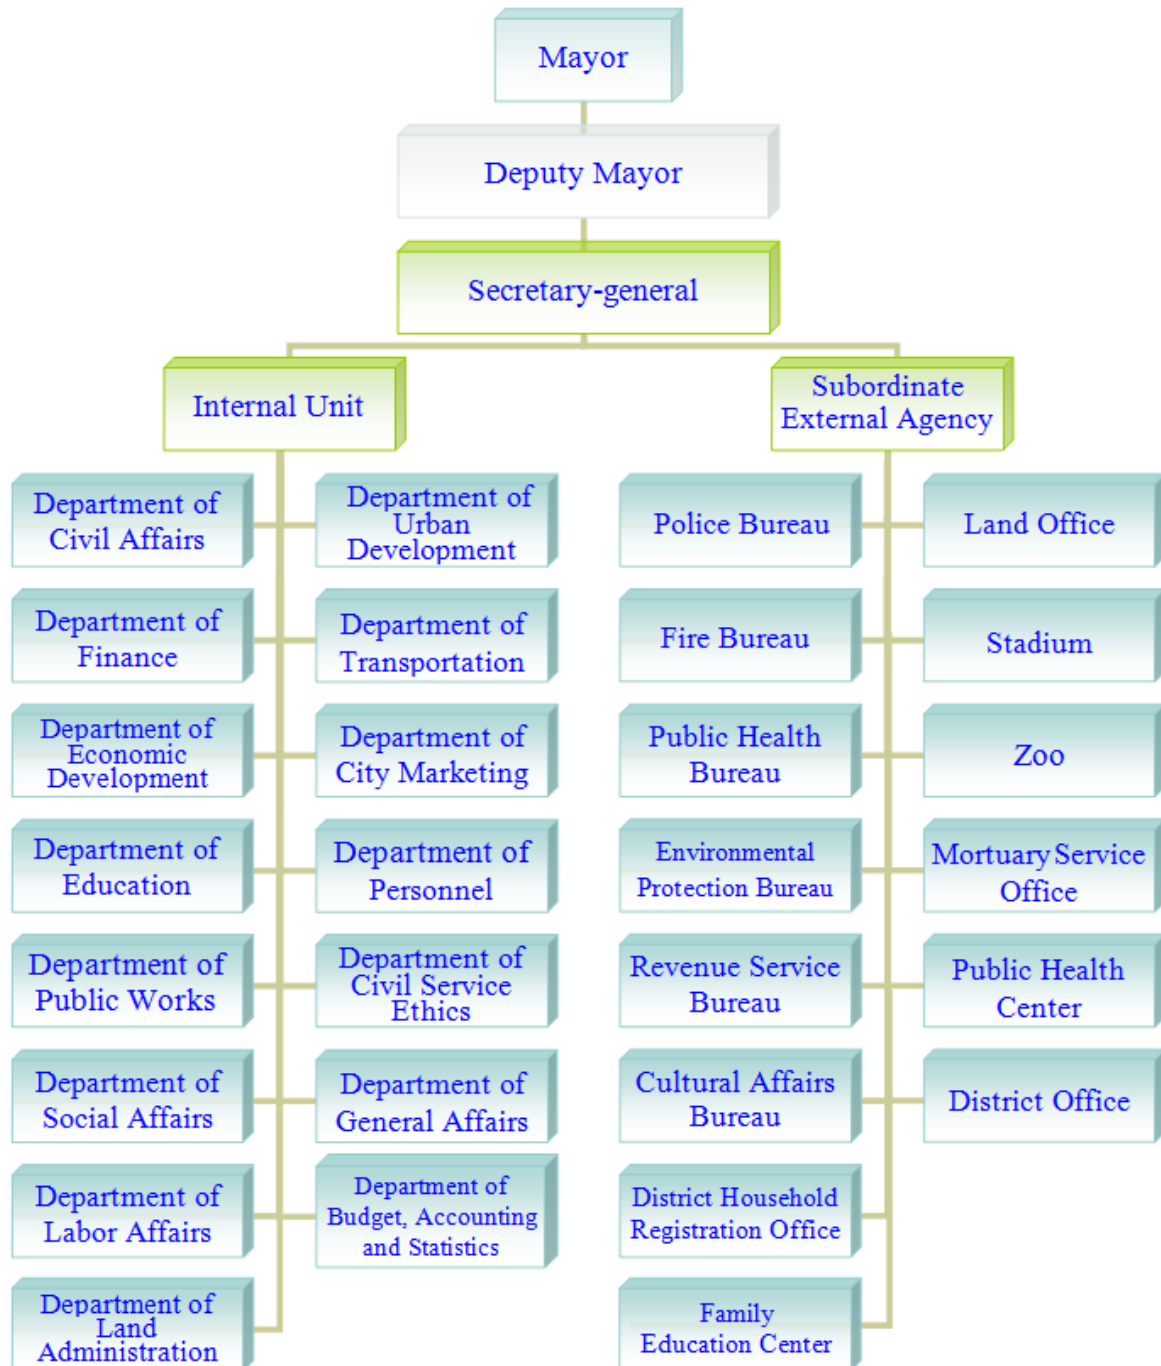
Mayor

Deputy Mayor

Secretary-general

Internal Unit

Subordinate External Agency

Department of Civil Affairs

Department of Urban Development

Department of Finance

Department of Transportation

Department of Economic Development

Department of City Marketing

Department of Education

Department of Personnel

Department of Public Works

Department of Civil Service Ethics

Department of Social Affairs

Department of General Affairs

Department of Labor Affairs

Department of Budget, Accounting and Statistics

Department of Land Administration

Police Bureau

Land Office

Fire Bureau

Stadium

Public Health Bureau

Zoo

Environmental Protection Bureau

Mortuary Service Office

Revenue Service Bureau

Public Health Center

Cultural Affairs Bureau

District Office

District Household Registration Office

Family Education Center